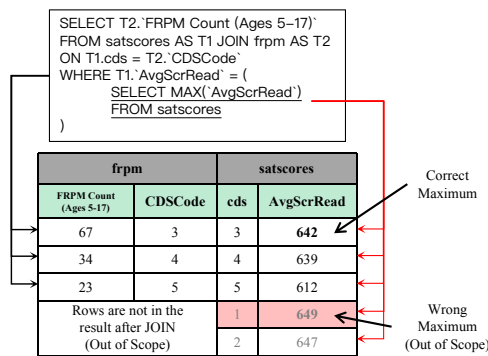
SELECT T2.`FRPM Count (Ages 5-17)`
FROM satscores AS T1 JOIN frpm AS T2
ON T1.cds = T2.`CDSCode`
WHERE T1.`AvgScrRead` = (
SELECT MAX(`AvgScrRead`)
FROM satscores
)

| frpm | | satscores | |
|---|---|---|---|
| FRPM Count (Ages 5-17) | CDSCode | cds | AvgScrRead |
| 67 | 3 | 3 | **642** |
| 34 | 4 | 4 | 639 |
| 23 | 5 | 5 | 612 |
| Rows are not in the result after JOIN (Out of Scope) | | 1 | 649 |
| | | 2 | 647 |

Correct Maximum

Wrong Maximum (Out of Scope)